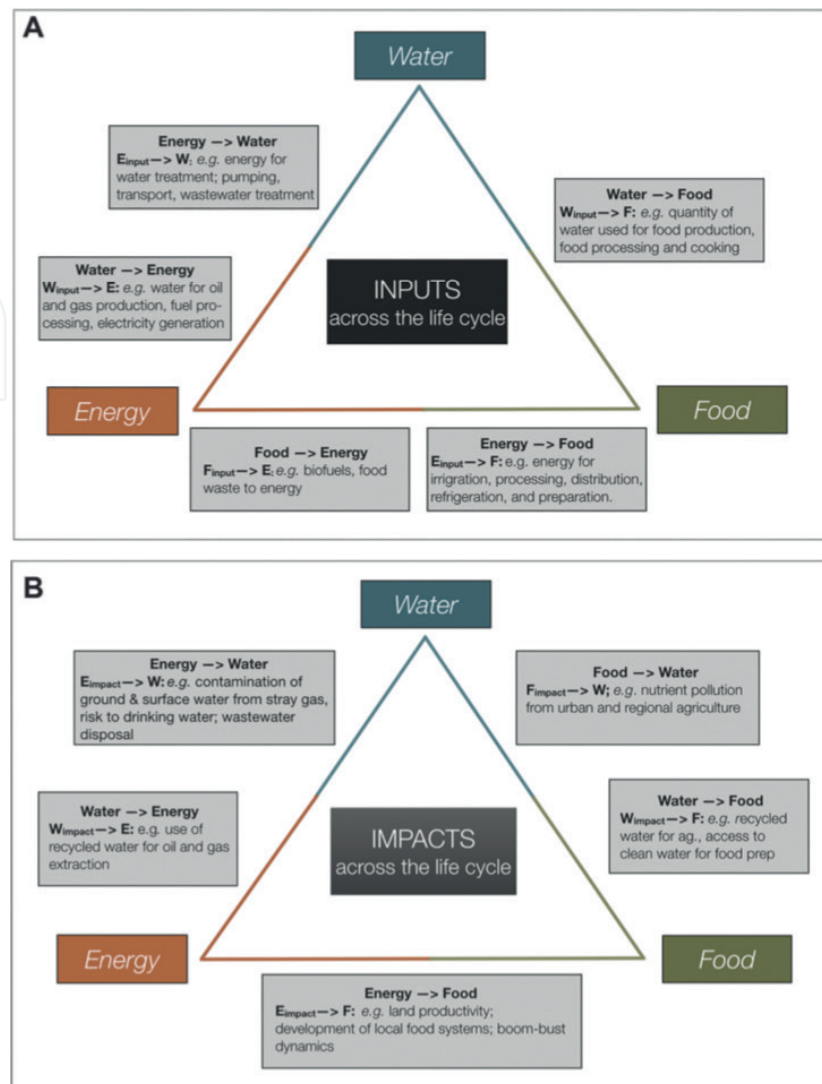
A

Water

Energy –> Water
$E_{input}$ –> W: e.g. energy for water treatment; pumping, transport, wastewater treatment

Water –> Food
$W_{input}$ –> F: e.g. quantity of water used for food production, food processing and cooking

Water –> Energy
$W_{input}$ –> E: e.g. water for oil and gas production, fuel processing, electricity generation

INPUTS
across the life cycle

Energy

Food

Food –> Energy
$F_{input}$ –> E: e.g. biofuels, food waste to energy

Energy –> Food
$E_{input}$ –> F: e.g. energy for irrigation, processing, distribution, refrigeration, and preparation.

B

Water

Energy –> Water
$E_{impact}$ –> W: e.g. contamination of ground & surface water from stray gas, risk to drinking water; wastewater disposal

Food –> Water
$F_{impact}$ –> W; e.g. nutrient pollution from urban and regional agriculture

Water –> Energy
$W_{impact}$ –> E: e.g. use of recycled water for oil and gas extraction

IMPACTS
across the life cycle

Water –> Food
$W_{impact}$ –> F: e.g. recycled water for ag., access to clean water for food prep

Energy

Food

Energy –> Food
$E_{impact}$ –> F: e.g. land productivity; development of local food systems; boom-bust dynamics